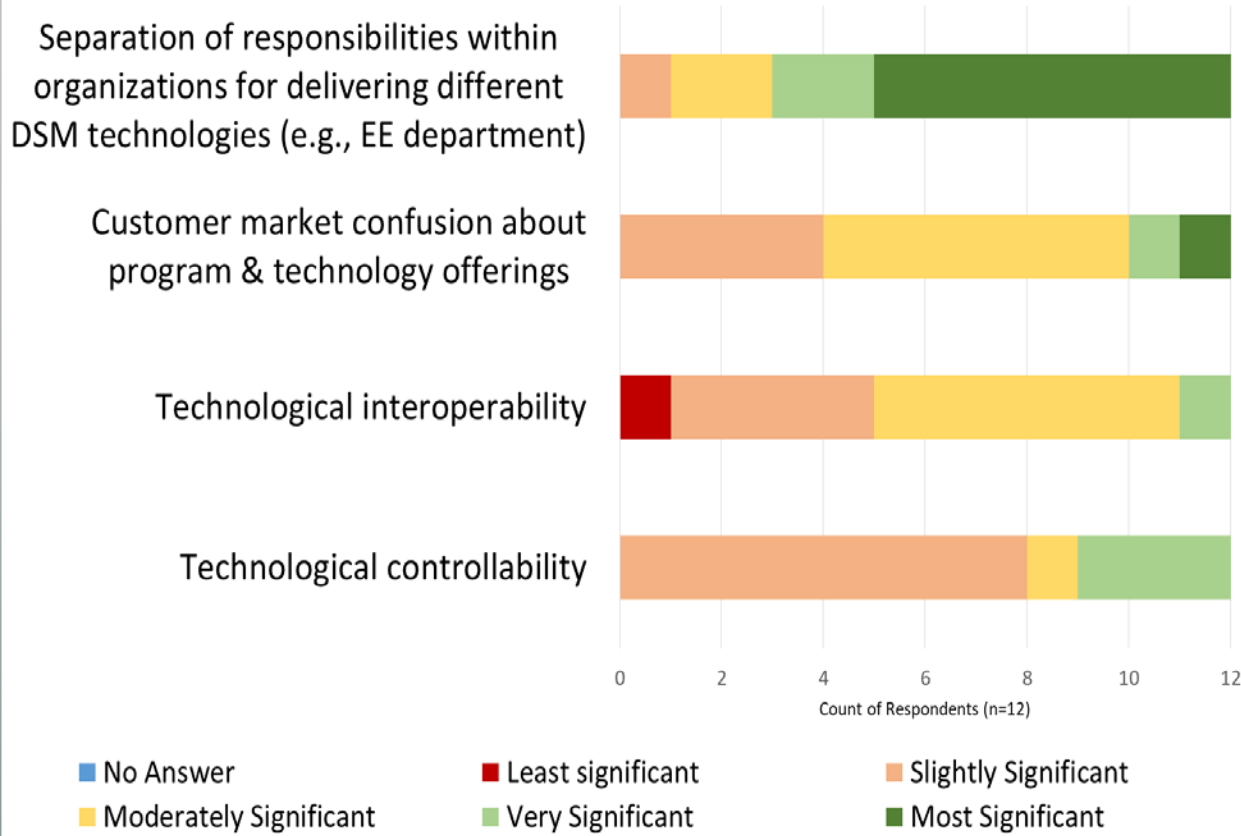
Separation of responsibilities within organizations for delivering different DSM technologies (e.g., EE department)

Customer market confusion about program & technology offerings

Technological interoperability

Technological controllability

0
2
4
6
8
10
12

Count of Respondents (n=12)

No Answer
Least significant
Slightly Significant
Moderately Significant
Very Significant
Most Significant